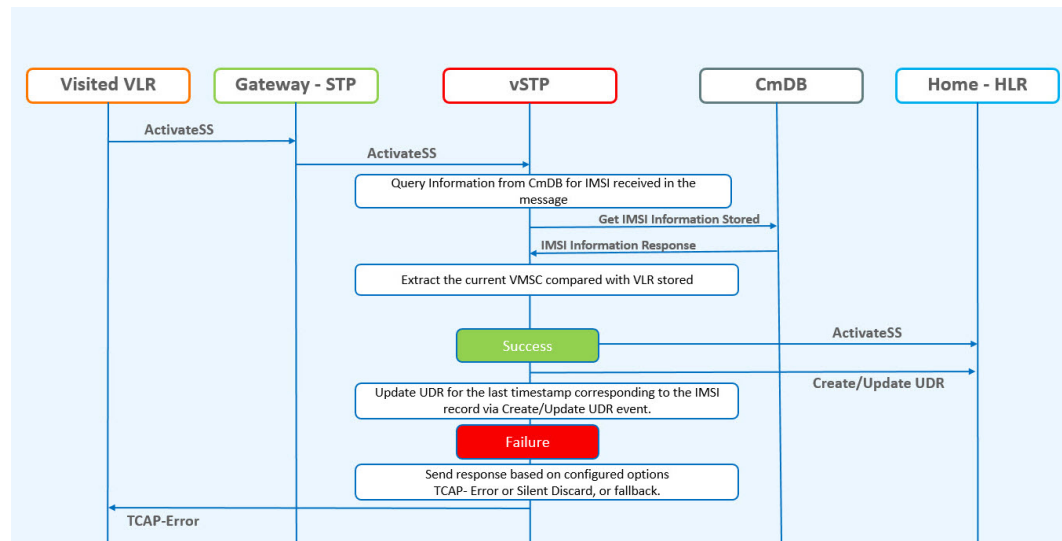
Visited VLR

Gateway - STP

vSTP

CmDB

Home - HLR

ActivateSS

ActivateSS

Query Information from CmDB for IMSI received in the message

Get IMSI Information Stored

IMSI Information Response

Extract the current VMSC compared with VLR stored

Success

ActivateSS

Create/Update UDR

Update UDR for the last timestamp corresponding to the IMSI record via Create/Update UDR event.

Failure

Send response based on configured options TCAP- Error or Silent Discard, or fallback.

TCAP-Error